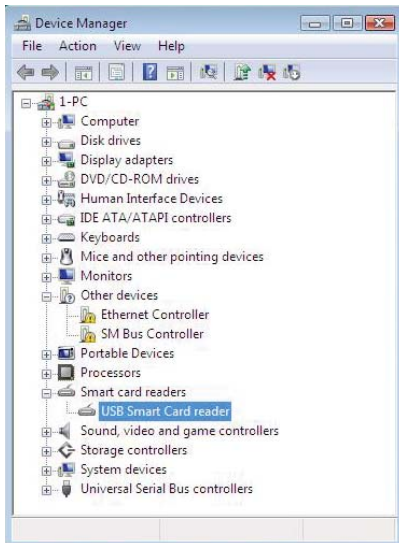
Device Manager

File Action View Help

1-PC
Computer
Disk drives
Display adapters
DVD/CD-ROM drives
Human Interface Devices
IDE ATA/ATAPI controllers
Keyboards
Mice and other pointing devices
Monitors
Other devices
Ethernet Controller
SM Bus Controller
Portable Devices
Processors
Smart card readers
USB Smart Card reader
Sound, video and game controllers
Storage controllers
System devices
Universal Serial Bus controllers